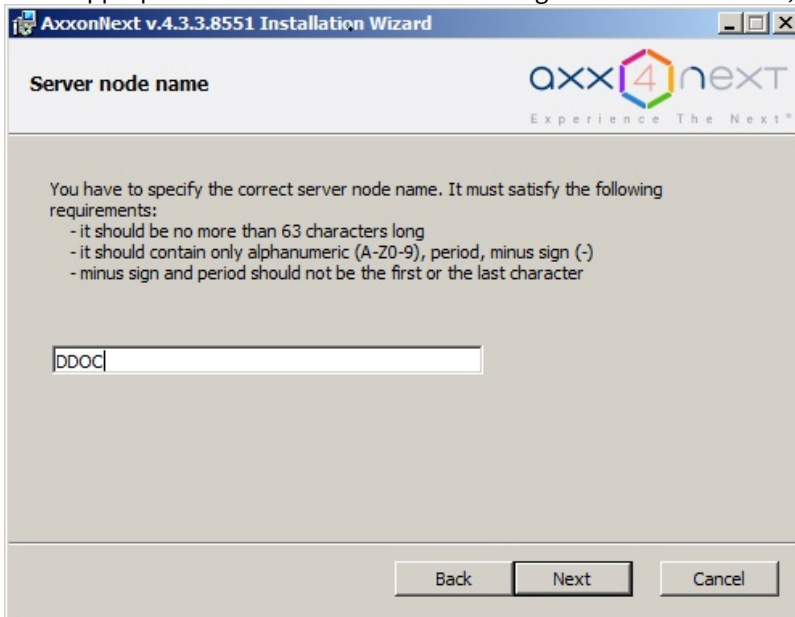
AxxonNext v.4.3.3.8551 Installation Wizard

Server node name

axx 4 next
Experience The Next®

You have to specify the correct server node name. It must satisfy the following requirements:
- it should be no more than 63 characters long
- it should contain only alphanumeric (A-Z0-9), period, minus sign (-)
- minus sign and period should not be the first or the last character

DDOC

Back
Next
Cancel